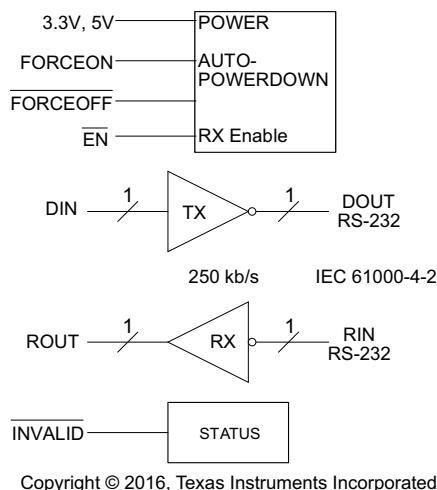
3.3V, 5V
POWER
FORCEON
AUTO-POWERDOWN
$\overline{\text{FORCEOFF}}$
$\overline{\text{EN}}$
RX Enable
DIN
1
TX
1
DOUT RS-232
250 kb/s
IEC 61000-4-2
ROUT
1
RX
1
RIN RS-232
$\overline{\text{INVALID}}$
STATUS
Copyright © 2016, Texas Instruments Incorporated